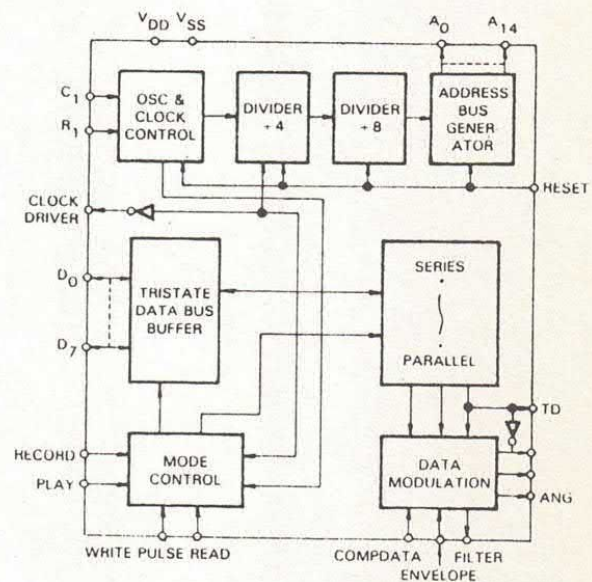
$V_{DD}$ $V_{SS}$

$A_0$ $A_{14}$

$C_1$

$R_1$

OSC & CLOCK CONTROL

DIVIDER ÷ 4

DIVIDER ÷ 8

ADDRESS BUS GENER ATOR

HESET

CLOCK DRIVER

$D_0$

$D_7$

TRISTATE DATA BUS BUFFER

SERIES

PARALLEL

TD

HECOHD

PLAY

MODE CONTROL

DATA MODULATION

ANG

WHITE PULSE READ

COMPDATA

FILTER

ENVELOPE